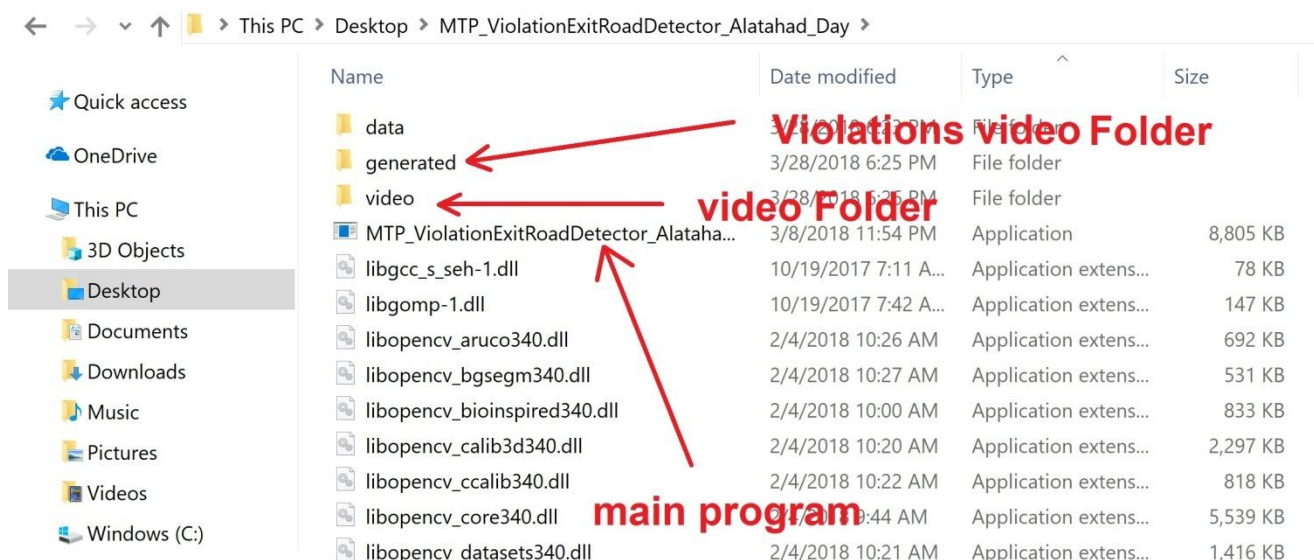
This PC > Desktop > MTP_ViolationExitRoadDetector_Alatahad_Day >

Quick access
OneDrive
This PC
3D Objects
Desktop
Documents
Downloads
Music
Pictures
Videos
Windows (C:)

| Name | Date modified | Type | Size |
|---|---|---|---|
| data | 3/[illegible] | File fo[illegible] | |
| generated | 3/28/2018 6:25 PM | File folder | |
| video | 3/28/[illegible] | File folder | |
| MTP_ViolationExitRoadDetector_Alataha... | 3/8/2018 11:54 PM | Application | 8,805 KB |
| libgcc_s_seh-1.dll | 10/19/2017 7:11 A... | Application extens... | 78 KB |
| libgomp-1.dll | 10/19/2017 7:42 A... | Application extens... | 147 KB |
| libopencv_aruco340.dll | 2/4/2018 10:26 AM | Application extens... | 692 KB |
| libopencv_bgsegm340.dll | 2/4/2018 10:27 AM | Application extens... | 531 KB |
| libopencv_bioinspired340.dll | 2/4/2018 10:00 AM | Application extens... | 833 KB |
| libopencv_calib3d340.dll | 2/4/2018 10:20 AM | Application extens... | 2,297 KB |
| libopencv_ccalib340.dll | 2/4/2018 10:22 AM | Application extens... | 818 KB |
| libopencv_core340.dll | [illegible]9:44 AM | Application extens... | 5,539 KB |
| libopencv_datasets340.dll | 2/4/2018 10:21 AM | Application extens... | 1,416 KB |

Violations video Folder
video Folder
main program